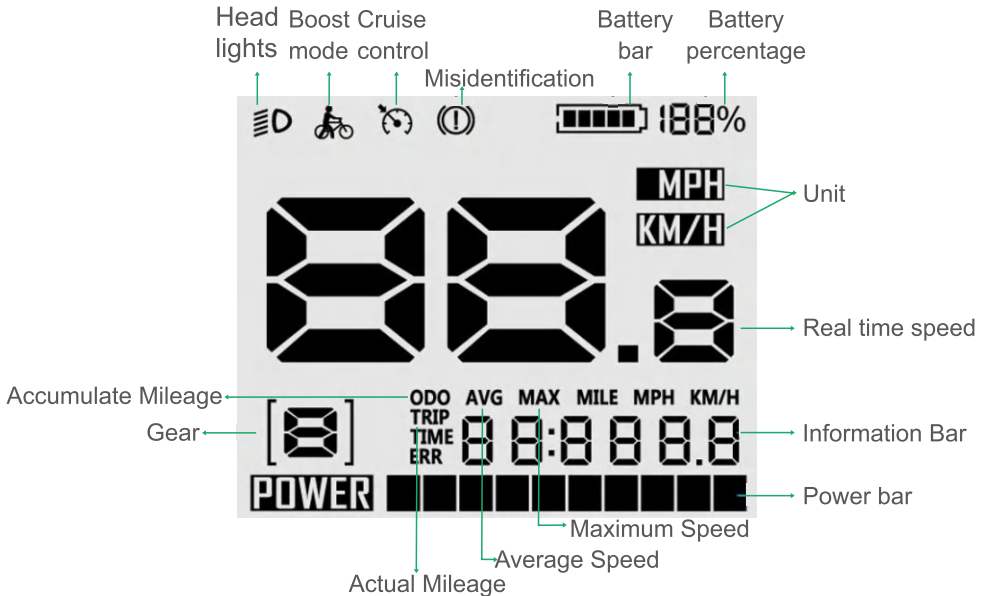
Head lights
Boost mode
Cruise control
Misidentification
Battery bar
Battery percentage

188%

MPH
KM/H
Unit

88.8
Real time speed

Accumulate Mileage
ODO
TRIP
TIME
ERR
AVG
MAX
MILE
MPH
KM/H
Gear
[8]
88:888.8
Information Bar
POWER
Power bar
Maximum Speed
Average Speed
Actual Mileage